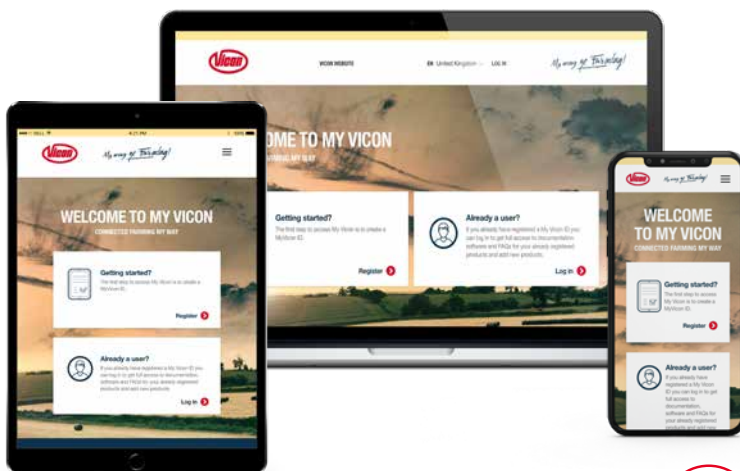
Vicon
VICON WEBSITE
EN United Kingdom
LOG IN
My way of Farming!

LCOME TO MY VICON
FARMING MY WAY

Getting started?
The first step to access My Vicon is to create a MyVicon ID.
Register

Already a user?
If you already have registered a My Vicon ID you can log in to get full access to documentation, software and FAQs for your already registered products and add new products.
Log in

Vicon
My way of Farming!

WELCOME TO MY VICON
CONNECTED FARMING MY WAY

Getting started?
The first step to access My Vicon is to create a MyVicon ID.
Register

Already a user?
If you already have registered a My Vicon ID you can log in to get full access to documentation, software and FAQs for your already registered products and add new products.
Log in

Vicon
My way of Farming!

WELCOME TO MY VICON
CONNECTED FARMING MY WAY

Getting started?
The first step to access My Vicon is to create a MyVicon ID.
Register

Already a user?
If you already have registered a My Vicon ID you can log in to get full access to documentation, software and FAQs for your already registered products and add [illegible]